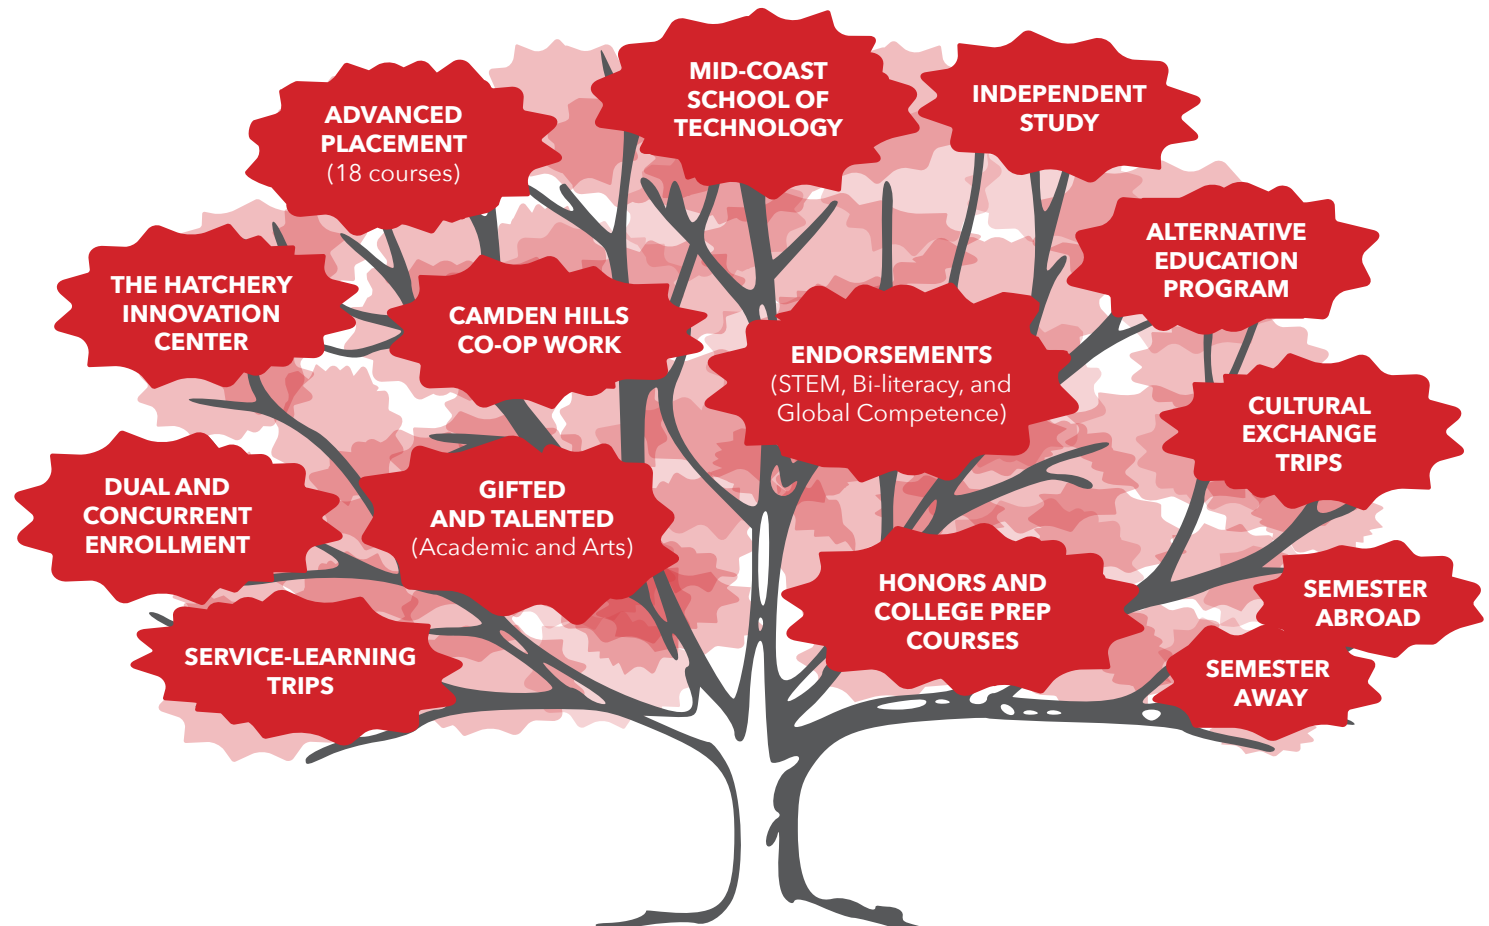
MID-COAST SCHOOL OF TECHNOLOGY

ADVANCED PLACEMENT
(18 courses)

INDEPENDENT STUDY

ALTERNATIVE EDUCATION PROGRAM

THE HATCHERY INNOVATION CENTER

CAMDEN HILLS CO-OP WORK

ENDORSEMENTS
(STEM, Bi-literacy, and Global Competence)

CULTURAL EXCHANGE TRIPS

DUAL AND CONCURRENT ENROLLMENT

GIFTED AND TALENTED
(Academic and Arts)

HONORS AND COLLEGE PREP COURSES

SEMESTER ABROAD

SERVICE-LEARNING TRIPS

SEMESTER AWAY